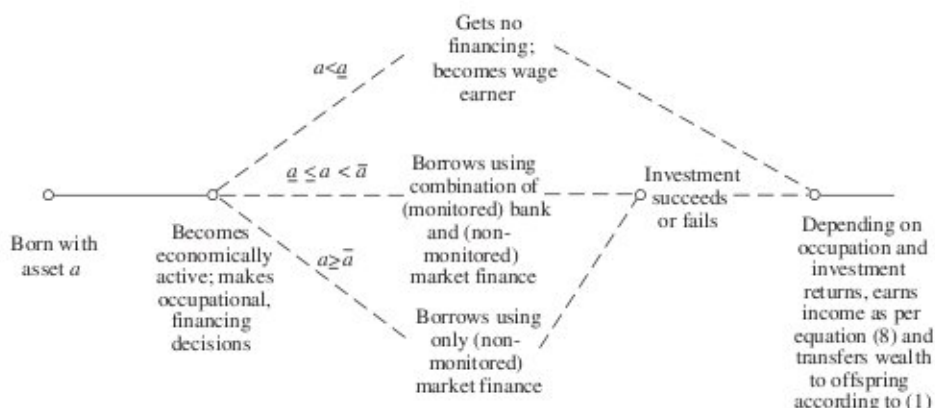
Gets no financing; becomes wage earner

$a<\underline{a}$

$\underline{a} \leq a < \bar{a}$

Borrows using combination of (monitored) bank and (non-monitored) market finance

Investment succeeds or fails

$a \geq \bar{a}$

Born with asset $a$

Becomes economically active; makes occupational, financing decisions

Borrows using only (non-monitored) market finance

Depending on occupation and investment returns, earns income as per equation (8) and transfers wealth to offspring according to (1)